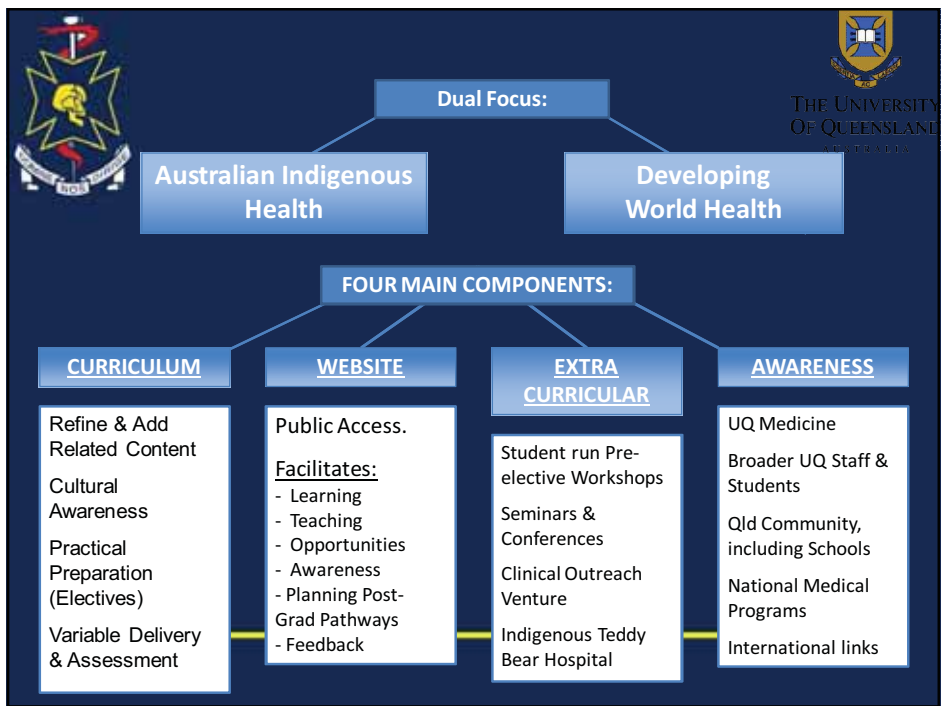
THE UNIVERSITY
OF QUEENSLAND
AUSTRALIA

Dual Focus:

Australian Indigenous Health

Developing World Health

FOUR MAIN COMPONENTS:

CURRICULUM

WEBSITE

EXTRA CURRICULAR

AWARENESS

Refine & Add Related Content

Cultural Awareness

Practical Preparation (Electives)

Variable Delivery & Assessment

Public Access.

Facilitates:
- Learning
- Teaching
- Opportunities
- Awareness
- Planning Post-Grad Pathways
- Feedback

Student run Pre-elective Workshops

Seminars & Conferences

Clinical Outreach Venture

Indigenous Teddy Bear Hospital

UQ Medicine

Broader UQ Staff & Students

Qld Community, including Schools

National Medical Programs

International links